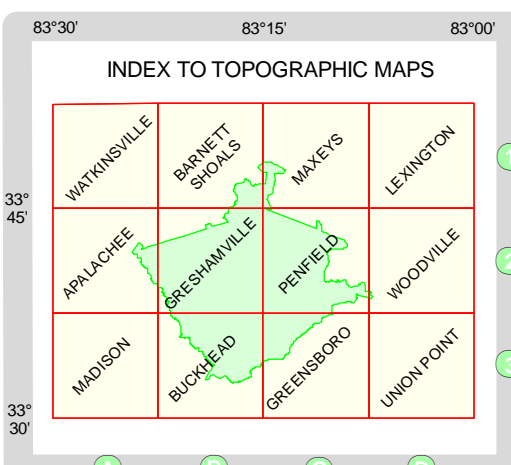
83°30'
83°15'
83°00'

INDEX TO TOPOGRAPHIC MAPS

33°
45'

33°
30'

WATKINSVILLE
BARNETT SHOALS
MAXEYS
LEXINGTON
APALACHEE
GRESHAMVILLE
PENFIELD
WOODVILLE
MADISON
BUCKHEAD
GREENSBORO
UNION POINT

1
2
3
A
B
C
D